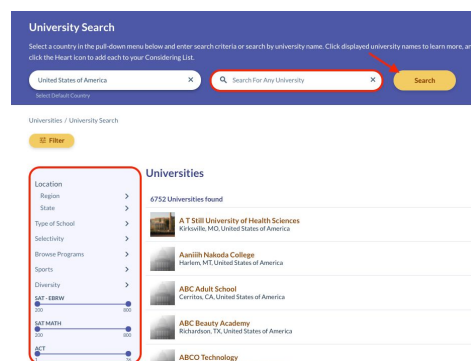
University Search

Select a country in the pull-down menu below and enter search criteria or search by university name. Click displayed university names to learn more, an click the Heart icon to add each to your Considering List.

United States of America ×

Select Default Country

Search For Any University ×

Search

Universities / University Search

Filter

Location
Region >
State >
Type of School >
Selectivity >
Browse Programs >
Sports >
Diversity >
SAT - EBRW
200 800
SAT MATH
200 800
ACT
1 36

Universities

6752 Universities found

A T Still University of Health Sciences
Kirksville, MO, United States of America

Aaniiih Nakoda College
Harlem, MT, United States of America

ABC Adult School
Cerritos, CA, United States of America

ABC Beauty Academy
Richardson, TX, United States of America

ABCO Technology